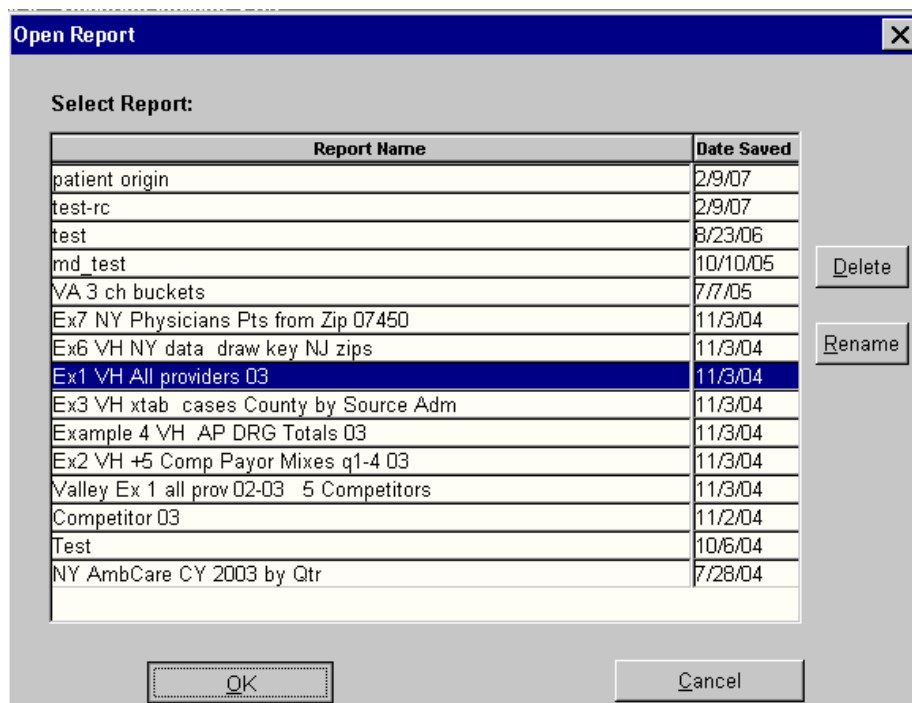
Open Report

Select Report:

| Report Name | Date Saved |
|---|---|
| patient origin | 2/9/07 |
| test-rc | 2/9/07 |
| test | 8/23/06 |
| md_test | 10/10/05 |
| VA 3 ch buckets | 7/7/05 |
| Ex7 NY Physicians Pts from Zip 07450 | 11/3/04 |
| Ex6 VH NY data draw key NJ zips | 11/3/04 |
| Ex1 VH All providers 03 | 11/3/04 |
| Ex3 VH xtab cases County by Source Adm | 11/3/04 |
| Example 4 VH AP DRG Totals 03 | 11/3/04 |
| Ex2 VH +5 Comp Payor Mixes q1-4 03 | 11/3/04 |
| Valley Ex 1 all prov 02-03 5 Competitors | 11/3/04 |
| Competitor 03 | 11/2/04 |
| Test | 10/6/04 |
| NY AmbCare CY 2003 by Qtr | 7/28/04 |

Delete

Rename

OK

Cancel